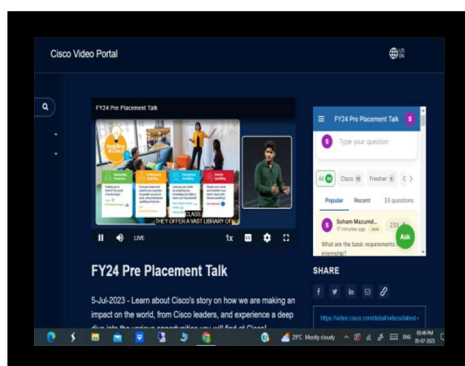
Cisco Video Portal

US EN

FY24 Pre Placement Talk

CLASS THEY OFFER A VAST LIBRARY OF

LIVE

1x

FY24 Pre Placement Talk

5-Jul-2023 - Learn about Cisco's story on how we are making an impact on the world, from Cisco leaders, and experience a deep dive into the various opportunities you will find at Cisco!

FY24 Pre Placement Talk

S

Type your question

All

Cisco

Fresher

Popular

Recent

33 questions

Soham Mazumd...

17 minutes ago

What are the basic requirements internship?

Ask

SHARE

https://video.cisco.com/detail/videos/latest-

29°C Mostly cloudy

ENG